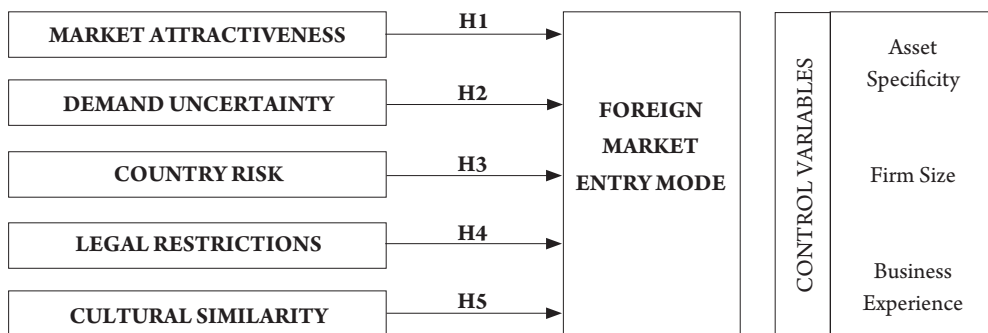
MARKET ATTRACTIVENESS

H1

DEMAND UNCERTAINTY

H2

COUNTRY RISK

H3

LEGAL RESTRICTIONS

H4

CULTURAL SIMILARITY

H5

FOREIGN MARKET ENTRY MODE

CONTROL VARIABLES

Asset Specificity

Firm Size

Business Experience